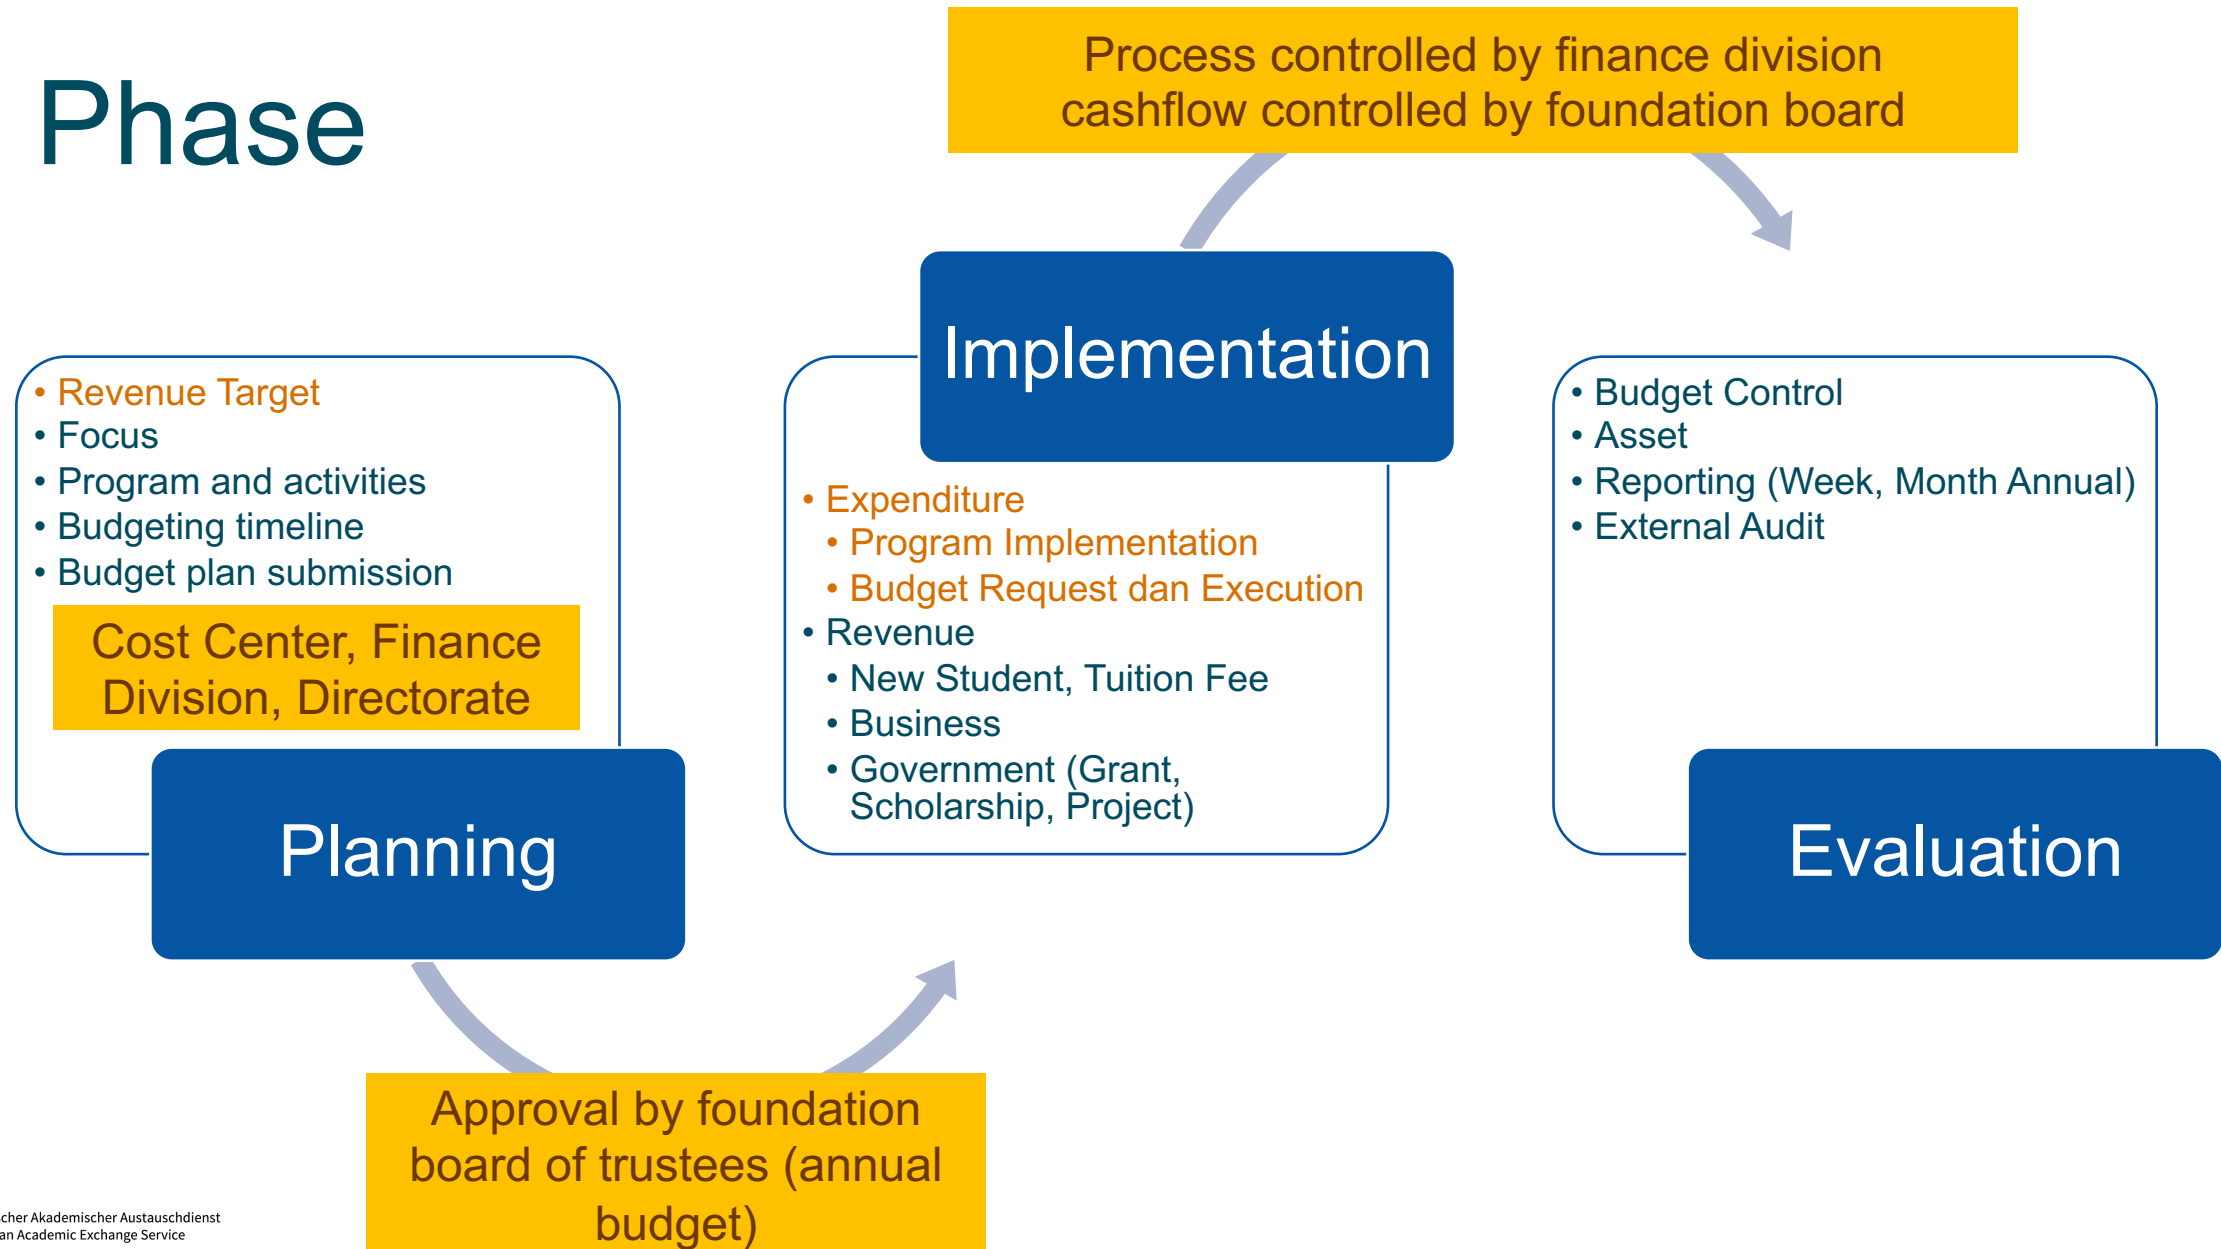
Phase

Process controlled by finance division cashflow controlled by foundation board

Implementation

- Revenue Target
- Focus
- Program and activities
- Budgeting timeline
- Budget plan submission

Cost Center, Finance Division, Directorate

Planning

- Expenditure
 - Program Implementation
 - Budget Request dan Execution
- Revenue
 - New Student, Tuition Fee
 - Business
 - Government (Grant, Scholarship, Project)

- Budget Control
- Asset
- Reporting (Week, Month Annual)
- External Audit

Evaluation

Approval by foundation board of trustees (annual budget)

cher Akademischer Austauschdienst
an Academic Exchange Service